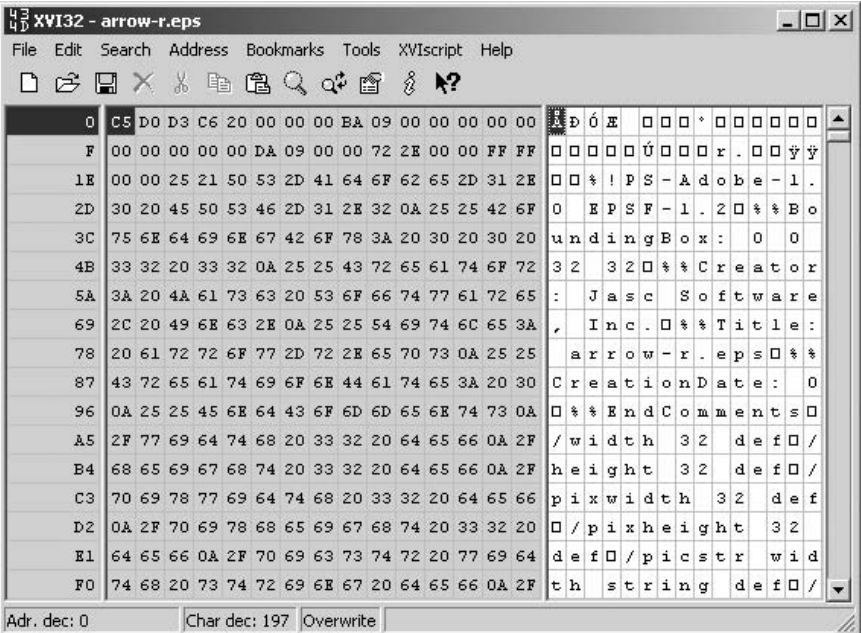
XVI32 - arrow-r.eps

File Edit Search Address Bookmarks Tools XVIscript Help

| | | |
|---|---|---|
| 0 | C5 D0 D3 C6 20 00 00 00 BA 09 00 00 00 00 00 | Å Ð Ó Æ □ □ □ º □ □ □ □ □ |
| F | 00 00 00 00 00 DA 09 00 00 72 2E 00 00 FF FF | □ □ □ □ □ Ú □ □ □ r . □ □ ÿ ÿ |
| 1E | 00 00 25 21 50 53 2D 41 64 6F 62 65 2D 31 2E | □ □ % ! P S - A d o b e - 1 . |
| 2D | 30 20 45 50 53 46 2D 31 2E 32 0A 25 25 42 6F | 0 E P S F - 1 . 2 □ % % B o |
| 3C | 75 6E 64 69 6E 67 42 6F 78 3A 20 30 20 30 20 | u n d i n g B o x : 0 0 |
| 4B | 33 32 20 33 32 0A 25 25 43 72 65 61 74 6F 72 | 3 2 3 2 □ % % C r e a t o r |
| 5A | 3A 20 4A 61 73 63 20 53 6F 66 74 77 61 72 65 | : J a s c S o f t w a r e |
| 69 | 2C 20 49 6E 63 2E 0A 25 25 54 69 74 6C 65 3A | , I n c . □ % % T i t l e : |
| 78 | 20 61 72 72 6F 77 2D 72 2E 65 70 73 0A 25 25 | a r r o w - r . e p s □ % % |
| 87 | 43 72 65 61 74 69 6F 6E 44 61 74 65 3A 20 30 | C r e a t i o n D a t e : 0 |
| 96 | 0A 25 25 45 6E 64 43 6F 6D 6D 65 6E 74 73 0A | □ % % E n d C o m m e n t s □ |
| A5 | 2F 77 69 64 74 68 20 33 32 20 64 65 66 0A 2F | / w i d t h 3 2 d e f □ / |
| B4 | 68 65 69 67 68 74 20 33 32 20 64 65 66 0A 2F | h e i g h t 3 2 d e f □ / |
| C3 | 70 69 78 77 69 64 74 68 20 33 32 20 64 65 66 | p i x w i d t h 3 2 d e f |
| D2 | 0A 2F 70 69 78 68 65 69 67 68 74 20 33 32 20 | □ / p i x h e i g h t 3 2 |
| E1 | 64 65 66 0A 2F 70 69 63 73 74 72 20 77 69 64 | d e f □ / p i c s t r w i d |
| F0 | 74 68 20 73 74 72 69 6E 67 20 64 65 66 0A 2F | t h s t r i n g d e f □ / |

Adr. dec: 0 | Char dec: 197 | Overwrite